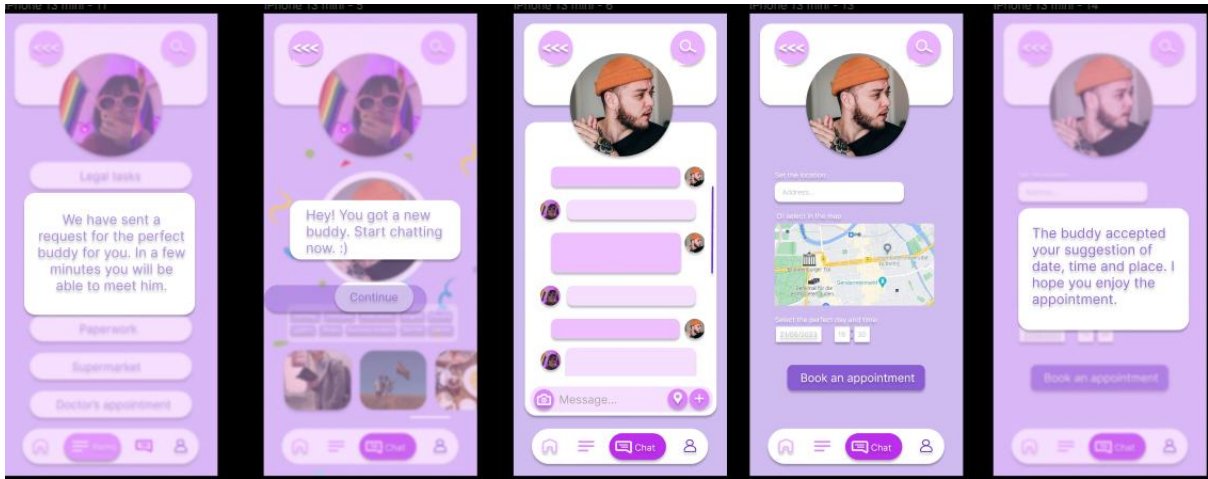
iPhone 13 mini - 11

<<<

Legal tasks

We have sent a request for the perfect buddy for you. In a few minutes you will be able to meet him.

Paperwork

Supermarket

Doctor's appointment

Items

iPhone 13 mini - 5

<<<

Hey! You got a new buddy. Start chatting now. :)

Continue

Chat

iPhone 13 mini - 6

<<<

Message...

Chat

iPhone 13 mini - 13

<<<

Set the location

Address...

Or select in the map

Select the perfect day and time

21/06/2023

15 : 30

Book an appointment

Chat

iPhone 13 mini - 14

<<<

Address...

The buddy accepted your suggestion of date, time and place. I hope you enjoy the appointment.

Book an appointment

Chat